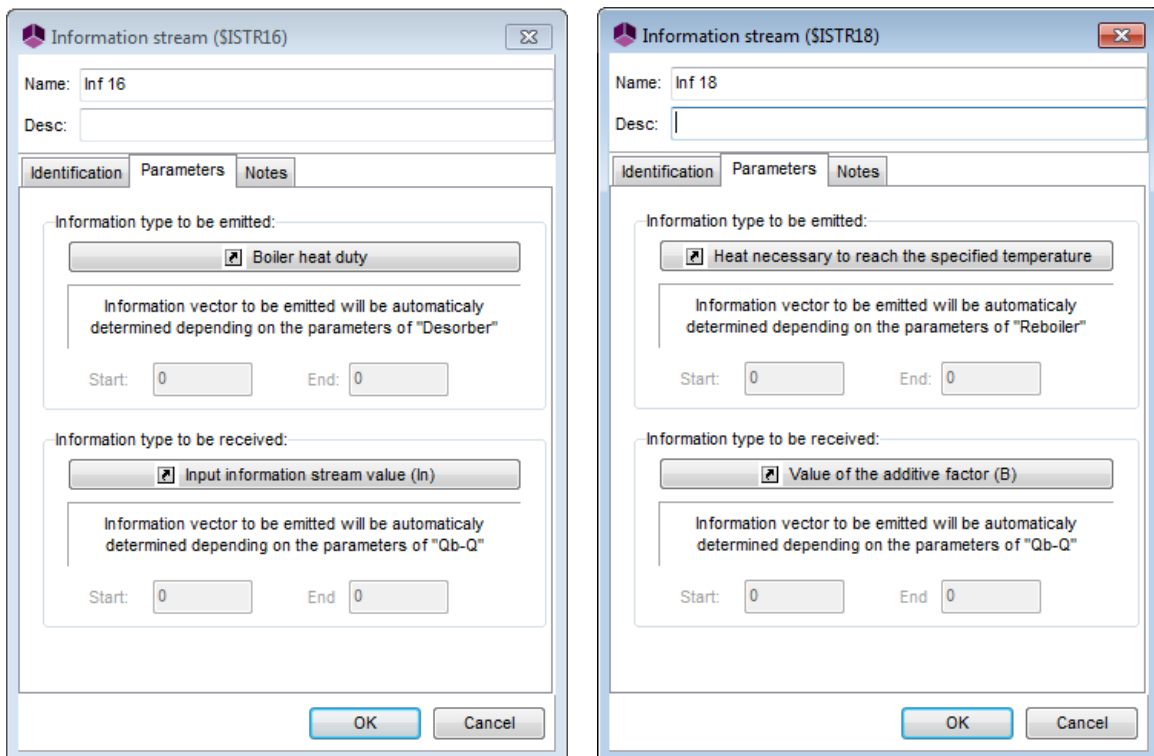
Information stream ($ISTR16)

Name: Inf 16
Desc:

Identification | Parameters | Notes

Information type to be emitted:
Boiler heat duty
Information vector to be emitted will be automaticaly determined depending on the parameters of "Desorber"
Start: 0 End: 0

Information type to be received:
Input information stream value (In)
Information vector to be emitted will be automaticaly determined depending on the parameters of "Qb-Q"
Start: 0 End 0

OK Cancel

Information stream ($ISTR18)

Name: Inf 18
Desc:

Identification | Parameters | Notes

Information type to be emitted:
Heat necessary to reach the specified temperature
Information vector to be emitted will be automaticaly determined depending on the parameters of "Reboiler"
Start: 0 End: 0

Information type to be received:
Value of the additive factor (B)
Information vector to be emitted will be automaticaly determined depending on the parameters of "Qb-Q"
Start: 0 End 0

OK Cancel